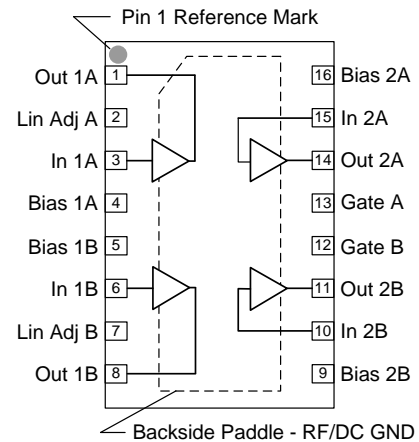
Pin 1 Reference Mark

Out 1A 1
Lin Adj A 2
In 1A 3
Bias 1A 4
Bias 1B 5
In 1B 6
Lin Adj B 7
Out 1B 8

16 Bias 2A
15 In 2A
14 Out 2A
13 Gate A
12 Gate B
11 Out 2B
10 In 2B
9 Bias 2B

Backside Paddle - RF/DC GND